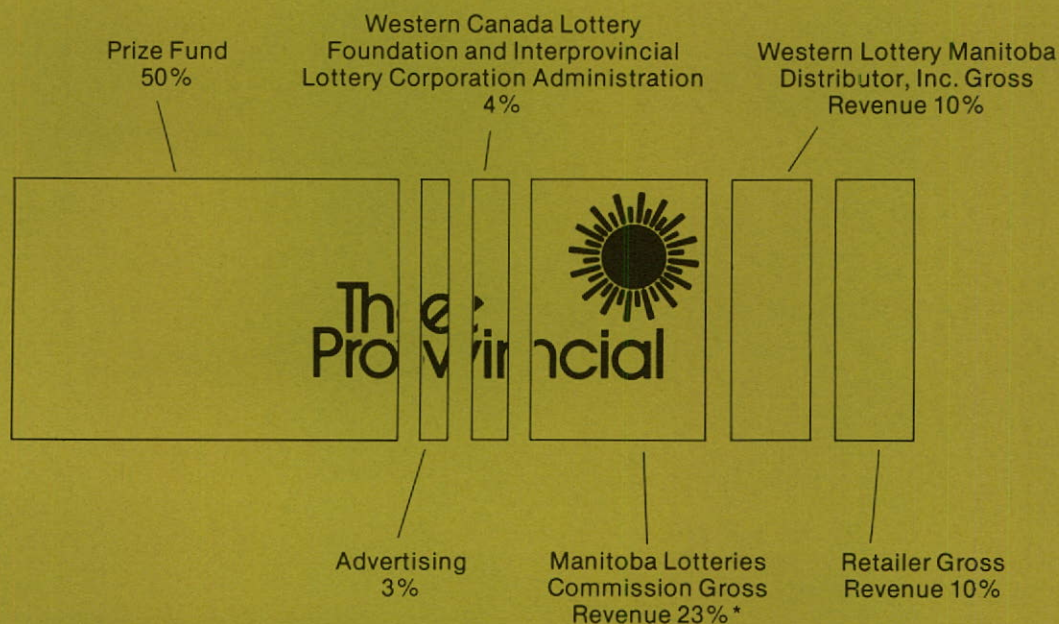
Prize Fund
50%

Western Canada Lottery Foundation and Interprovincial Lottery Corporation Administration
4%

Western Lottery Manitoba Distributor, Inc. Gross Revenue 10%

The Provincial

Advertising
3%

Manitoba Lotteries Commission Gross Revenue 23%*

Retailer Gross Revenue 10%